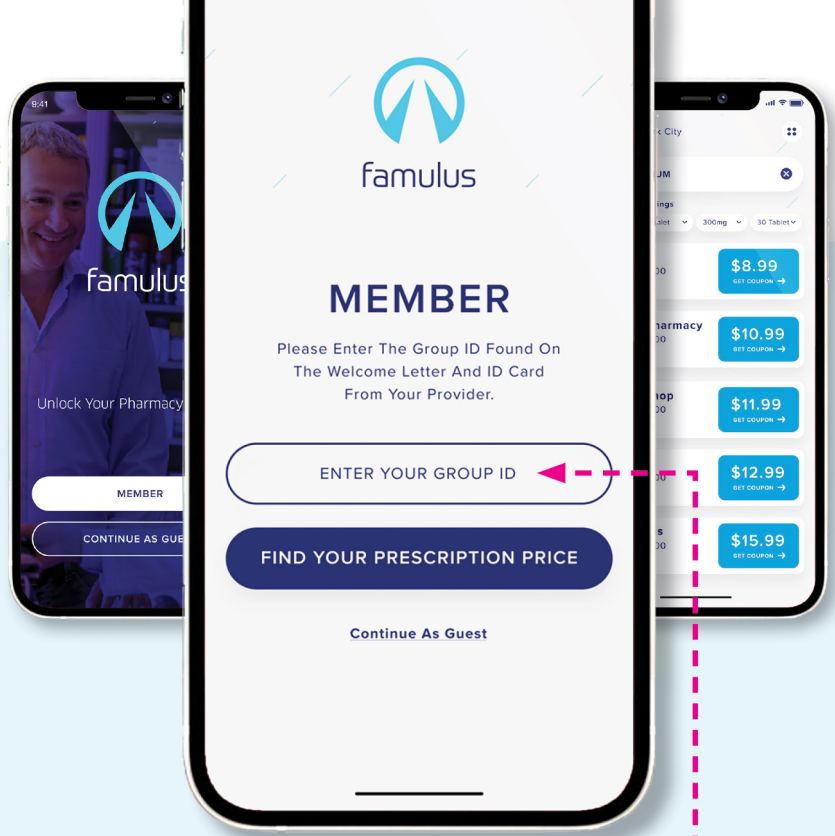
8:41

famulus

Unlock Your Pharmacy

MEMBER

CONTINUE AS GUE

famulus

MEMBER

Please Enter The Group ID Found On The Welcome Letter And ID Card From Your Provider.

ENTER YOUR GROUP ID

FIND YOUR PRESCRIPTION PRICE

Continue As Guest

k City

UM

ings

blet

300mg

30 Tablet

00

$8.99
GET COUPON

harmacy
00

$10.99
GET COUPON

hop
00

$11.99
GET COUPON

00

$12.99
GET COUPON

s
00

$15.99
GET COUPON